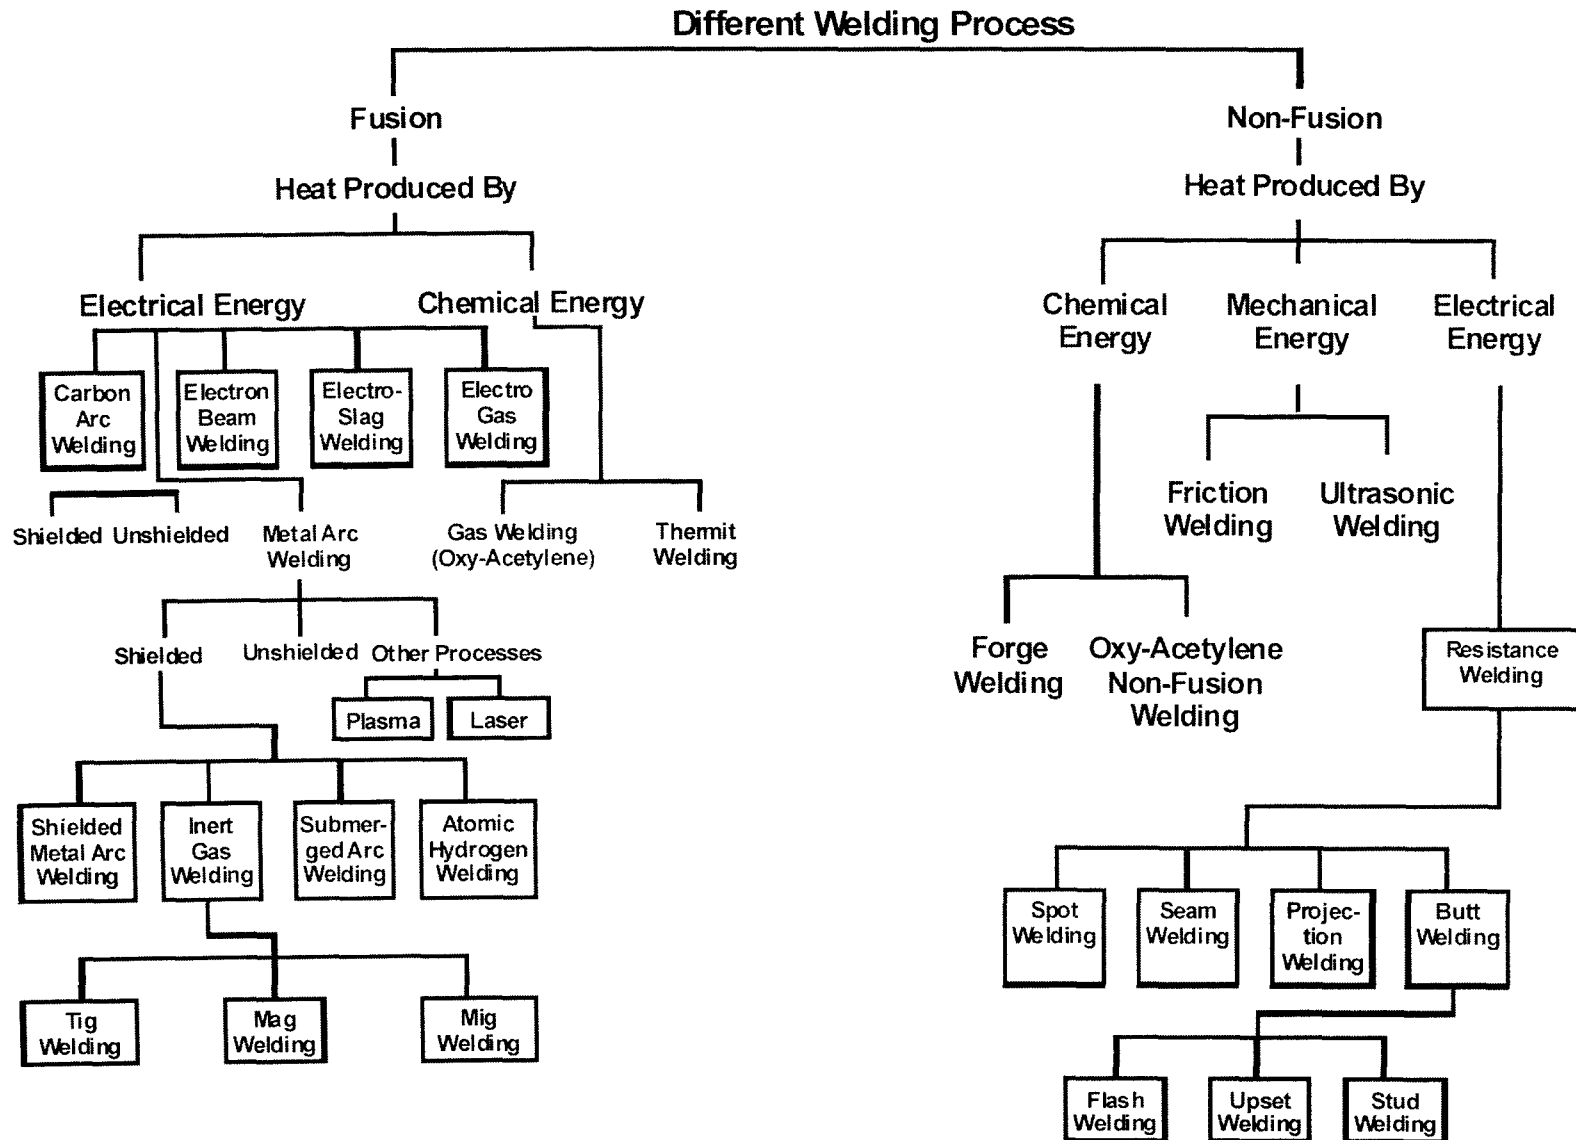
Different Welding Process

Fusion

Heat Produced By

Electrical Energy

Chemical Energy

Carbon Arc Welding

Electron Beam Welding

Electro-Slag Welding

Electro Gas Welding

Shielded Unshielded

Metal Arc Welding

Gas Welding (Oxy-Acetylene)

Thermit Welding

Shielded

Unshielded

Other Processes

Plasma

Laser

Shielded Metal Arc Welding

Inert Gas Welding

Submerged Arc Welding

Atomic Hydrogen Welding

Tig Welding

Mag Welding

Mig Welding

Non-Fusion

Heat Produced By

Chemical Energy

Mechanical Energy

Electrical Energy

Friction Welding

Ultrasonic Welding

Forge Welding

Oxy-Acetylene Non-Fusion Welding

Resistance Welding

Spot Welding

Seam Welding

Projection Welding

Butt Welding

Flash Welding

Upset Welding

Stud Welding